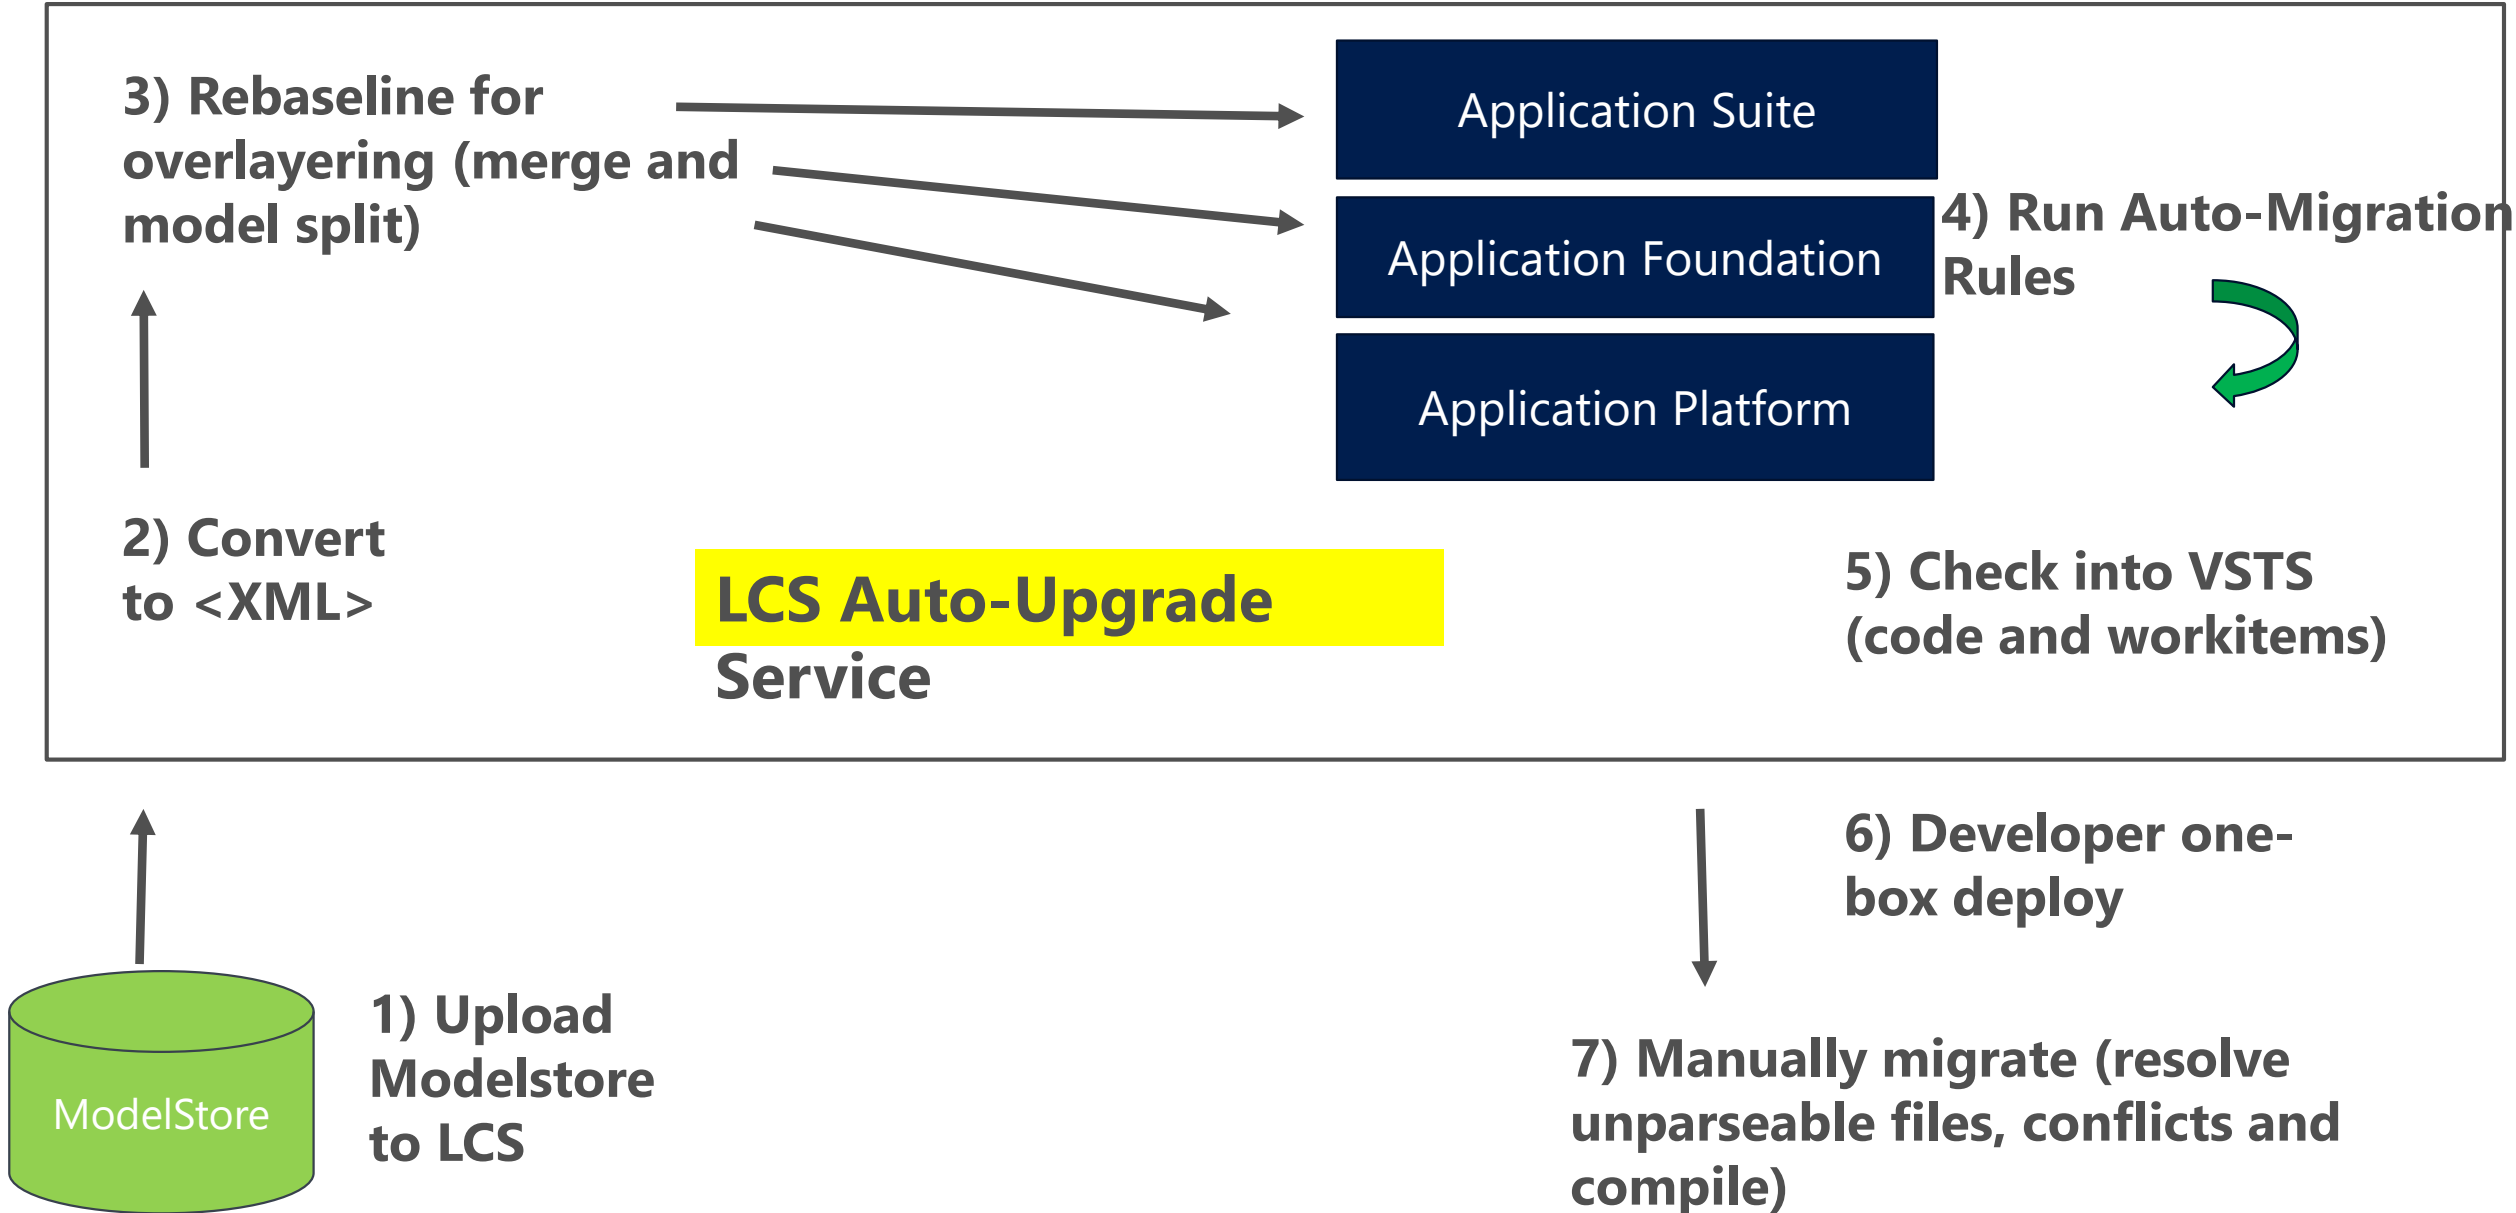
3) Rebaseline for overlayering (merge and model split)

Application Suite

Application Foundation

Application Platform

4) Run Auto-Migration Rules

2) Convert to <XML>

LCS Auto-Upgrade Service

5) Check into VSTS (code and workitems)

6) Developer one-box deploy

ModelStore

1) Upload Modelstore to LCS

7) Manually migrate (resolve unparseable files, conflicts and compile)